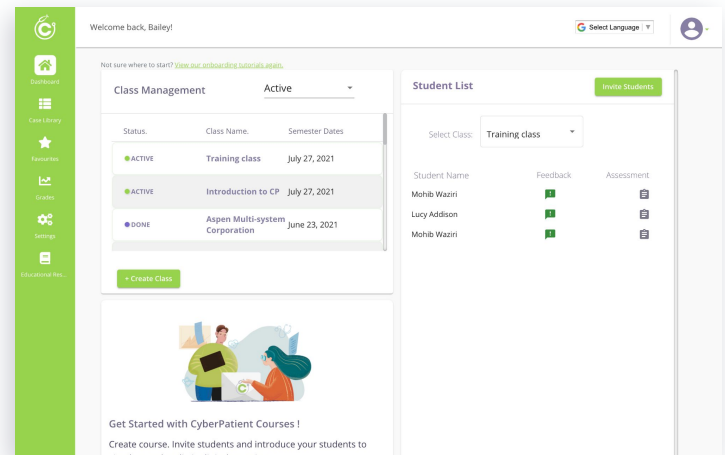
Welcome back, Bailey!

Select Language ▼

Dashboard
Case Library
Favourites
Grades
Settings
Educational Res...

Not sure where to start? View our onboarding tutorials again.

Class Management

Active

| Status. | Class Name. | Semester Dates |
|---|---|---|
| ACTIVE | Training class | July 27, 2021 |
| ACTIVE | Introduction to CP | July 27, 2021 |
| DONE | Aspen Multi-system Corporation | June 23, 2021 |

+ Create Class

Get Started with CyberPatient Courses !

Create course. Invite students and introduce your students to

Student List

Invite Students

Select Class: Training class

| Student Name | Feedback | Assessment |
|---|---|---|
| Mohib Waziri | | |
| Lucy Addison | | |
| Mohib Waziri | | |